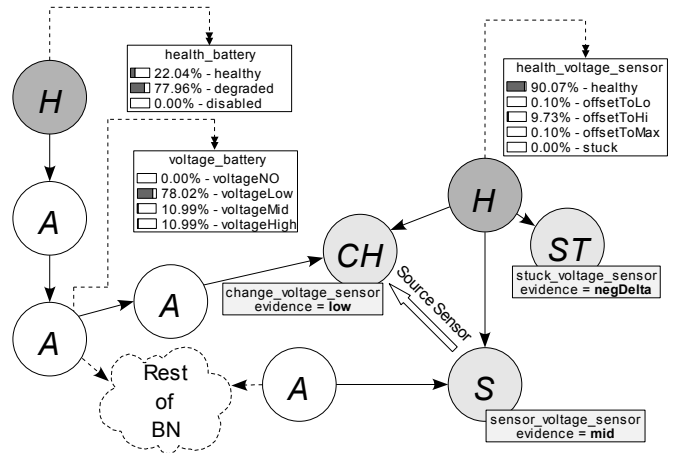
health_battery
22.04% - healthy
77.96% - degraded
0.00% - disabled

health_voltage_sensor
90.07% - healthy
0.10% - offsetToLo
9.73% - offsetToHi
0.10% - offsetToMax
0.00% - stuck

voltage_battery
0.00% - voltageNO
78.02% - voltageLow
10.99% - voltageMid
10.99% - voltageHigh

H

A

A

A

CH

change_voltage_sensor
evidence = **low**

H

ST

stuck_voltage_sensor
evidence = **negDelta**

Source Sensor

Rest of BN

A

S

sensor_voltage_sensor
evidence = **mid**